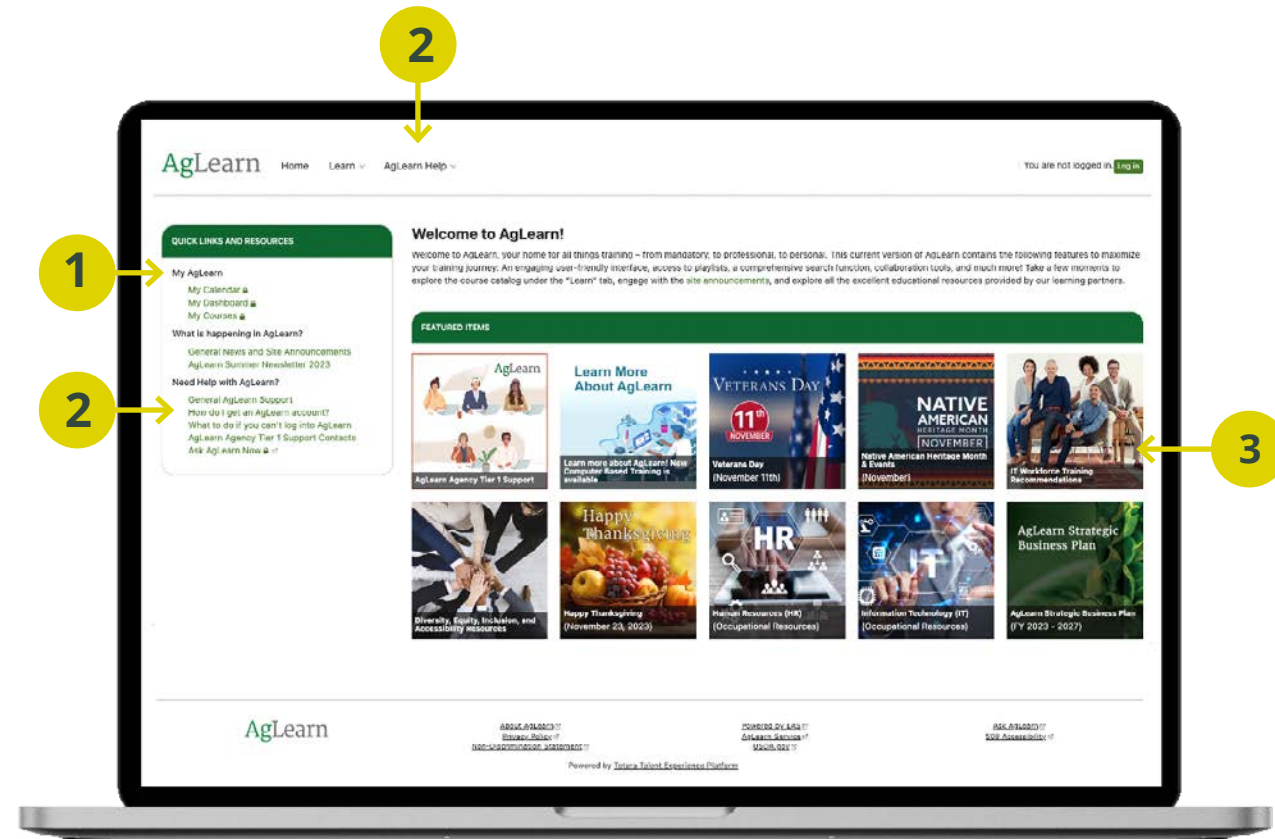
2

AgLearn Home Learn AgLearn Help

You are not logged in. Log in

1

2

QUICK LINKS AND RESOURCES

My AgLearn
My Calendar
My Dashboard
My Courses

What is happening in AgLearn?
General News and Site Announcements
AgLearn Summer Newsletter 2023

Need Help with AgLearn?
General AgLearn Support
How do I get an AgLearn account?
What to do if you can't log into AgLearn
AgLearn Agency Tier 1 Support Contacts
Ask AgLearn Now

Welcome to AgLearn!

Welcome to AgLearn, your home for all things training – from mandatory, to professional, to personal. This current version of AgLearn contains the following features to maximize your training journey: An engaging user-friendly interface, access to playlists, a comprehensive search function, collaboration tools, and much more! Take a few moments to explore the course catalog under the "Learn" tab, engage with the site announcements, and explore all the excellent educational resources provided by our learning partners.

FEATURED ITEMS

AgLearn
AgLearn Agency Tier 1 Support

Learn More About AgLearn
Learn more about AgLearn! New Computer Based Training is available

VETERANS DAY
11th NOVEMBER
Veterans Day (November 11th)

NATIVE AMERICAN HERITAGE MONTH NOVEMBER
Native American Heritage Month & Events (November)

IT Workforce Training Recommendations

3

Diversity, Equity, Inclusion, and Accessibility Resources

Happy Thanksgiving
Happy Thanksgiving (November 23, 2023)

HR
Human Resources (HR) (Occupational Resources)

IT
Information Technology (IT) (Occupational Resources)

AgLearn Strategic Business Plan
AgLearn Strategic Business Plan (FY 2023 - 2027)

AgLearn

About AgLearn
Privacy Policy
Non-Discrimination Statement

Powered by EAS
AgLearn Service
USDA.gov

Ask AgLearn
508 Accessibility

Powered by Totara Talent Experience Platform